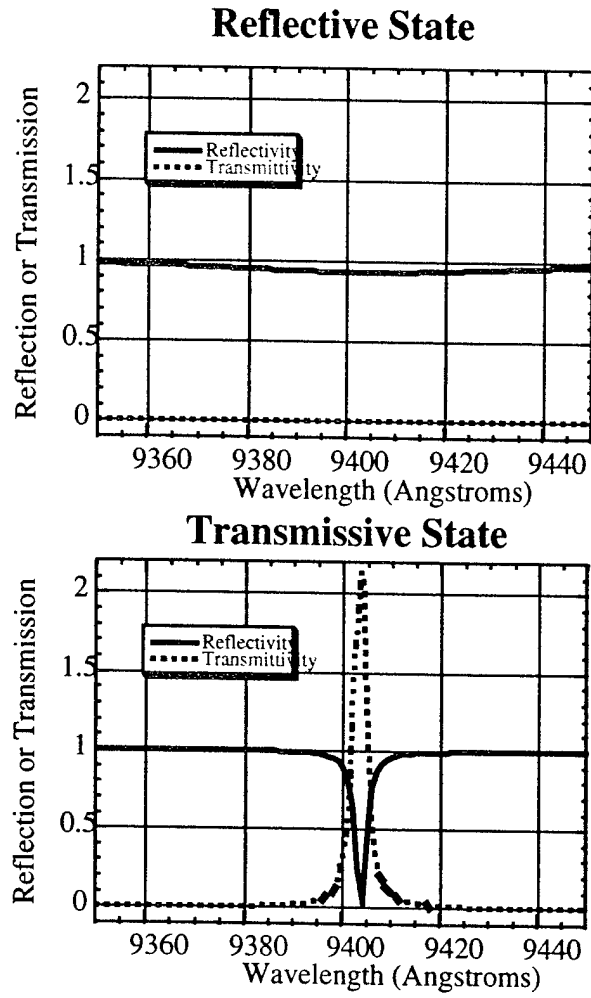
Reflective State

Reflectivity
Transmittivity

Reflection or Transmission

2
1.5
1
0.5
0

9360 9380 9400 9420 9440

Wavelength (Angstroms)

Transmissive State

Reflectivity
Transmittivity

Reflection or Transmission

2
1.5
1
0.5
0

9360 9380 9400 9420 9440

Wavelength (Angstroms)